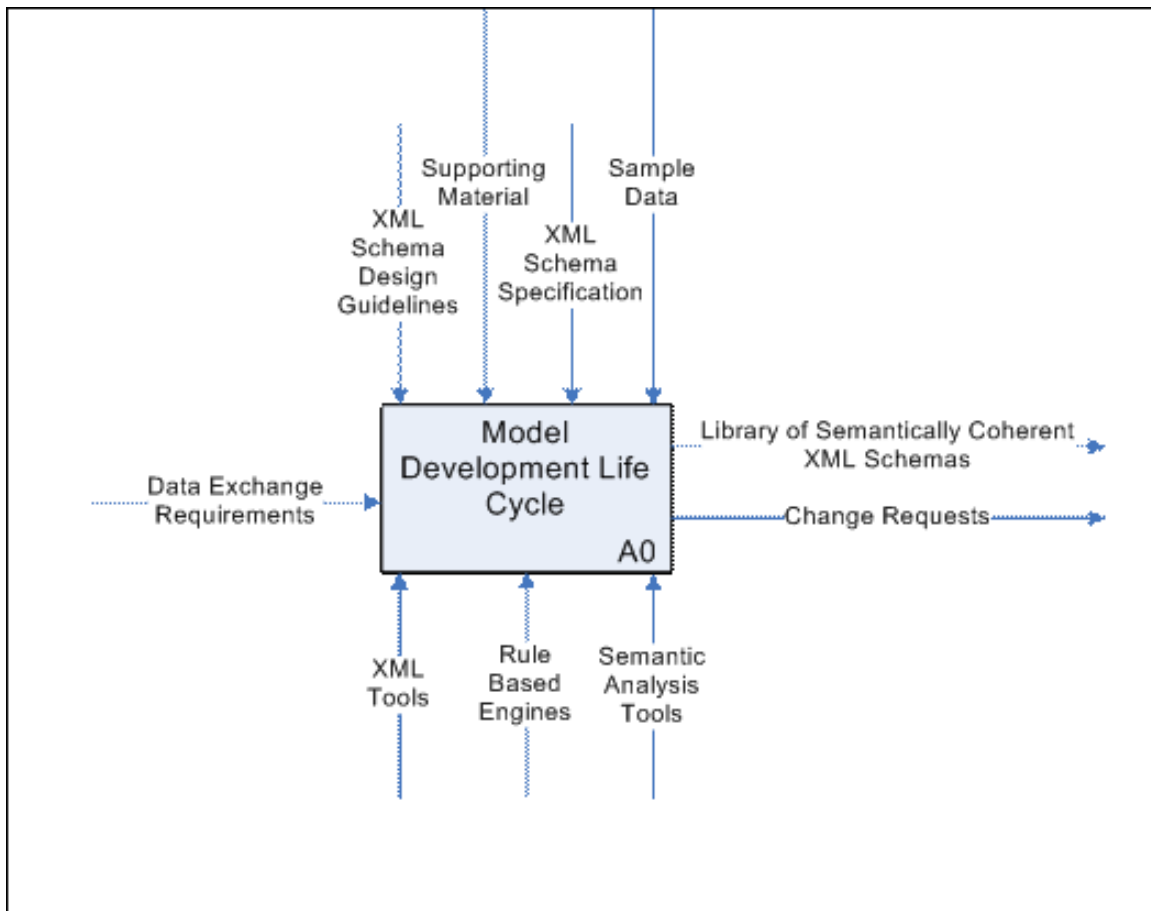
Supporting Material

Sample Data

XML Schema Design Guidelines

XML Schema Specification

Model Development Life Cycle

A0

Library of Semantically Coherent XML Schemas

Data Exchange Requirements

Change Requests

XML Tools

Rule Based Engines

Semantic Analysis Tools